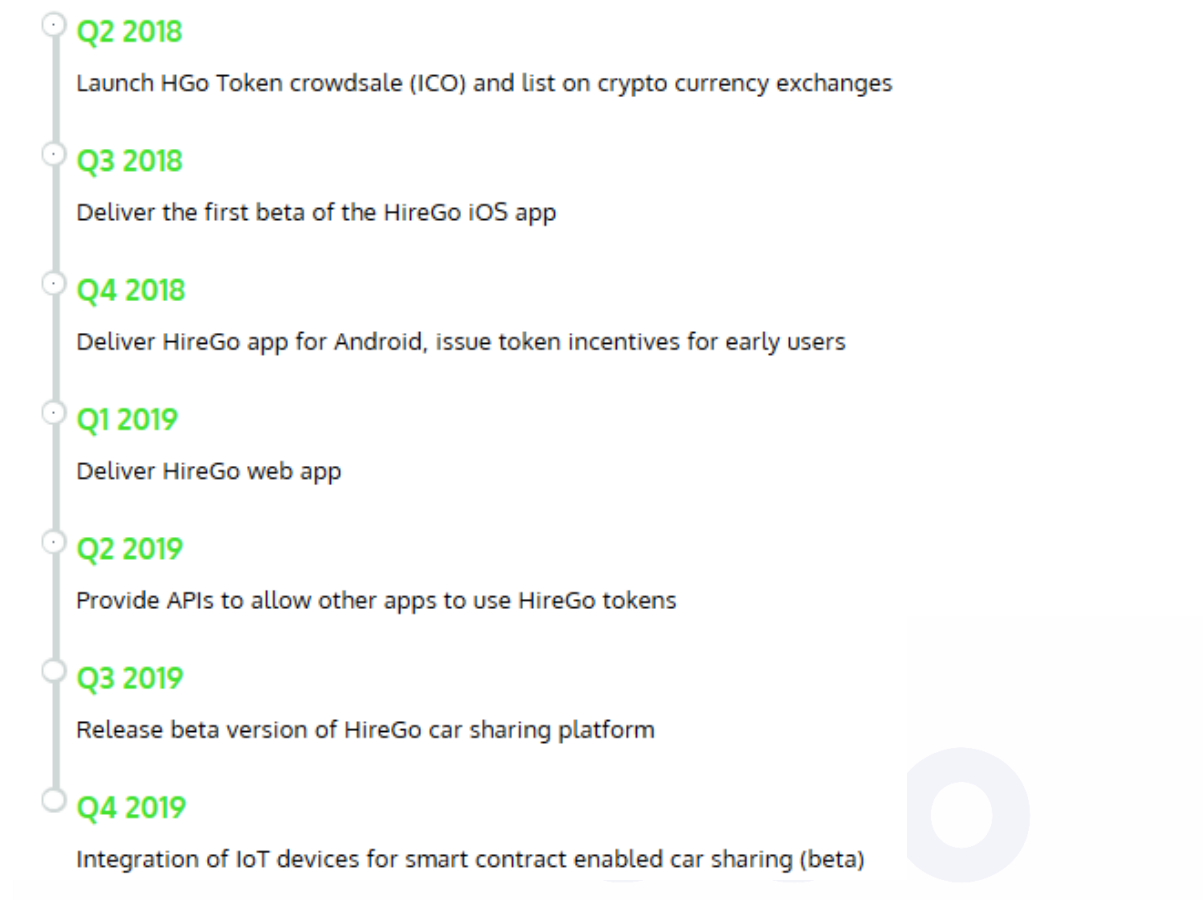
Q2 2018

Launch HGo Token crowdsale (ICO) and list on crypto currency exchanges

Q3 2018

Deliver the first beta of the HireGo iOS app

Q4 2018

Deliver HireGo app for Android, issue token incentives for early users

Q1 2019

Deliver HireGo web app

Q2 2019

Provide APIs to allow other apps to use HireGo tokens

Q3 2019

Release beta version of HireGo car sharing platform

Q4 2019

Integration of IoT devices for smart contract enabled car sharing (beta)